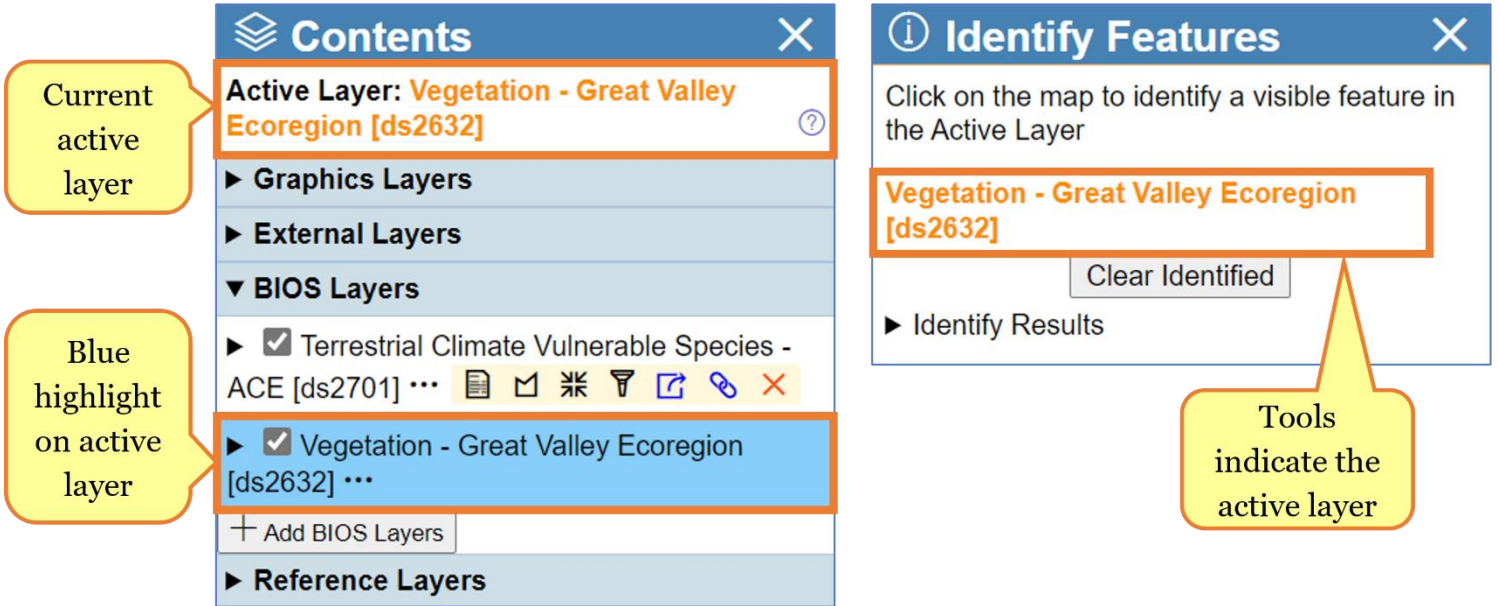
Current active layer

Blue highlight on active layer

Contents

Active Layer: Vegetation - Great Valley Ecoregion [ds2632]

▶ Graphics Layers

▶ External Layers

▼ BIOS Layers

▶ Terrestrial Climate Vulnerable Species - ACE [ds2701] •••

▶ Vegetation - Great Valley Ecoregion [ds2632] •••

+ Add BIOS Layers

▶ Reference Layers

Identify Features

Click on the map to identify a visible feature in the Active Layer

Vegetation - Great Valley Ecoregion [ds2632]

Clear Identified

▶ Identify Results

Tools indicate the active layer